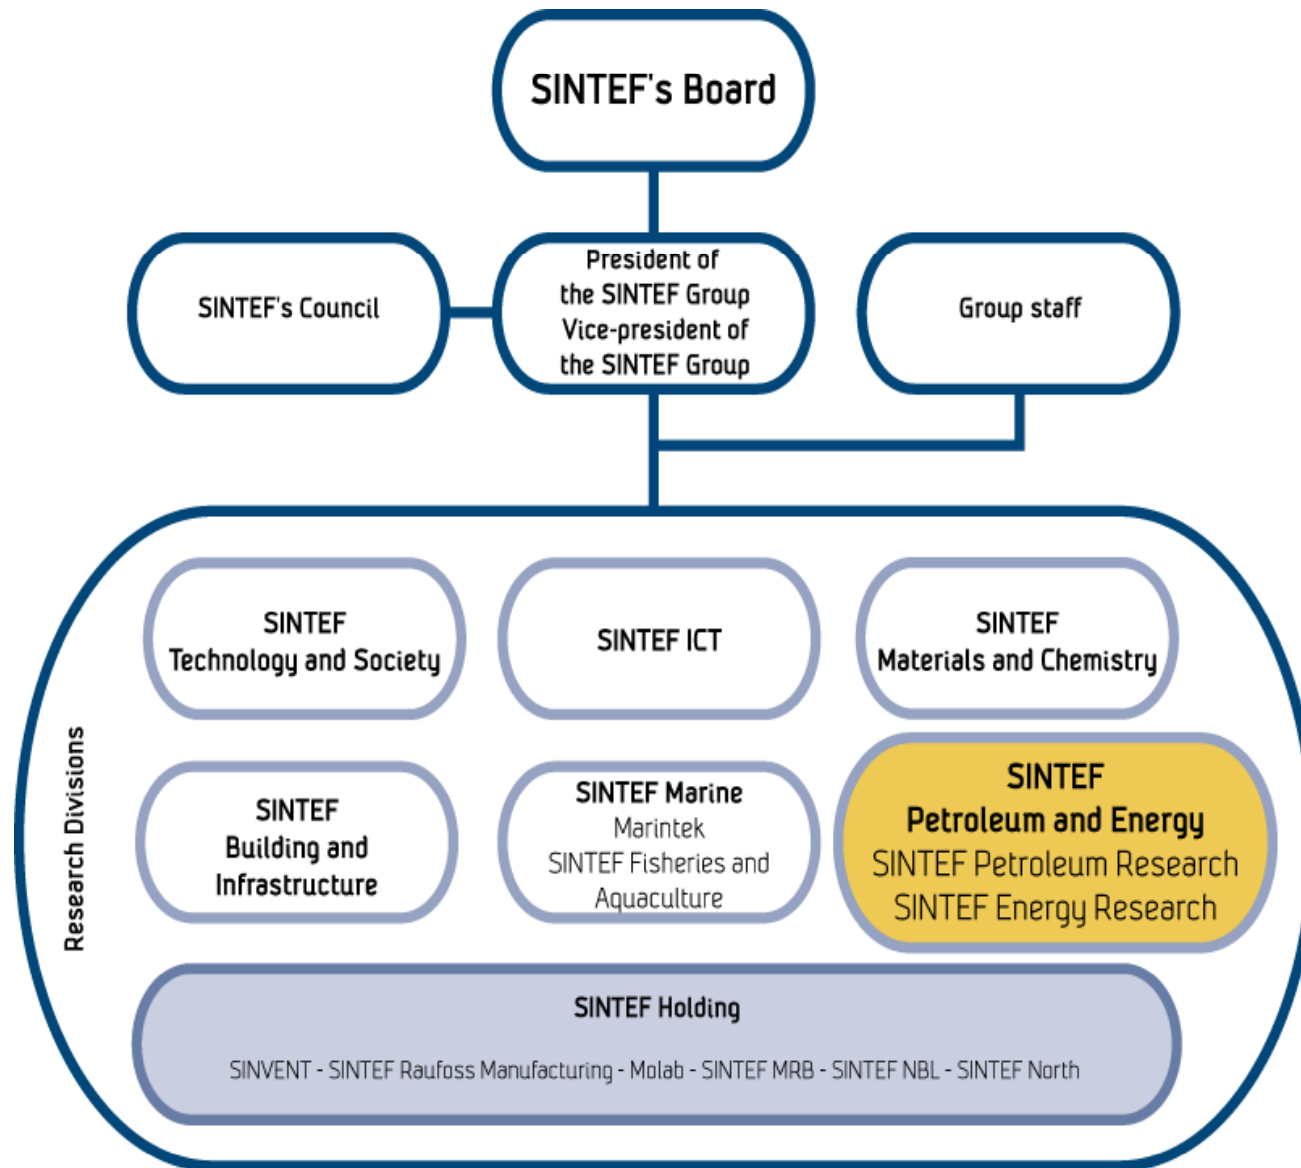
SINTEF's Board

SINTEF's Council

President of the SINTEF Group Vice-president of the SINTEF Group

Group staff

Research Divisions

SINTEF Technology and Society

SINTEF ICT

SINTEF Materials and Chemistry

SINTEF Building and Infrastructure

SINTEF Marine
Marintek
SINTEF Fisheries and Aquaculture

SINTEF Petroleum and Energy
SINTEF Petroleum Research
SINTEF Energy Research

SINTEF Holding

SINVENT - SINTEF Raufoss Manufacturing - Molab - SINTEF MRB - SINTEF NBL - SINTEF North